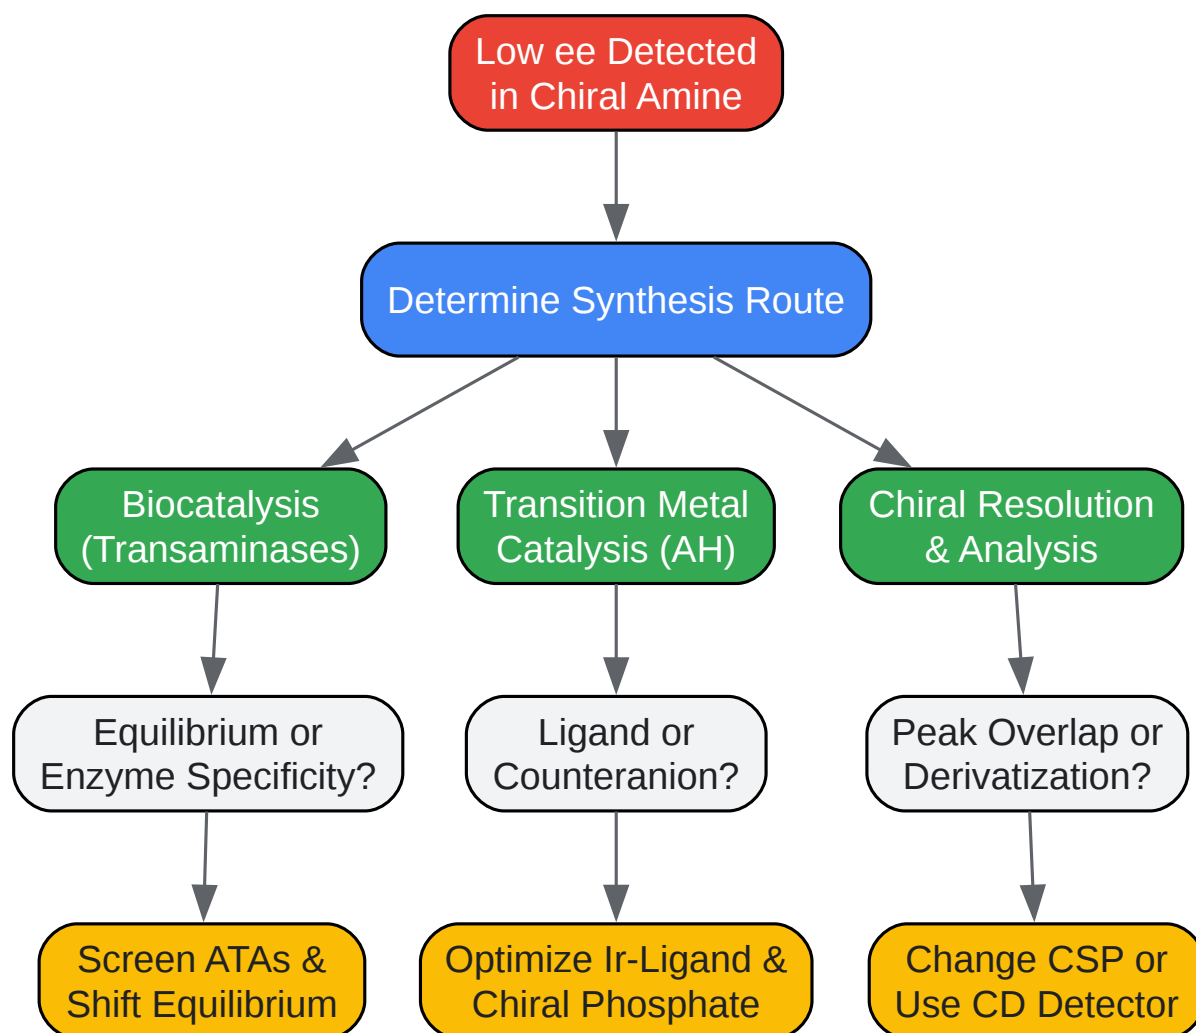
Low ee Detected in Chiral Amine

Determine Synthesis Route

Biocatalysis (Transaminases)

Transition Metal Catalysis (AH)

Chiral Resolution & Analysis

Equilibrium or Enzyme Specificity?

Ligand or Counteranion?

Peak Overlap or Derivatization?

Screen ATAs & Shift Equilibrium

Optimize Ir-Ligand & Chiral Phosphate

Change CSP or Use CD Detector